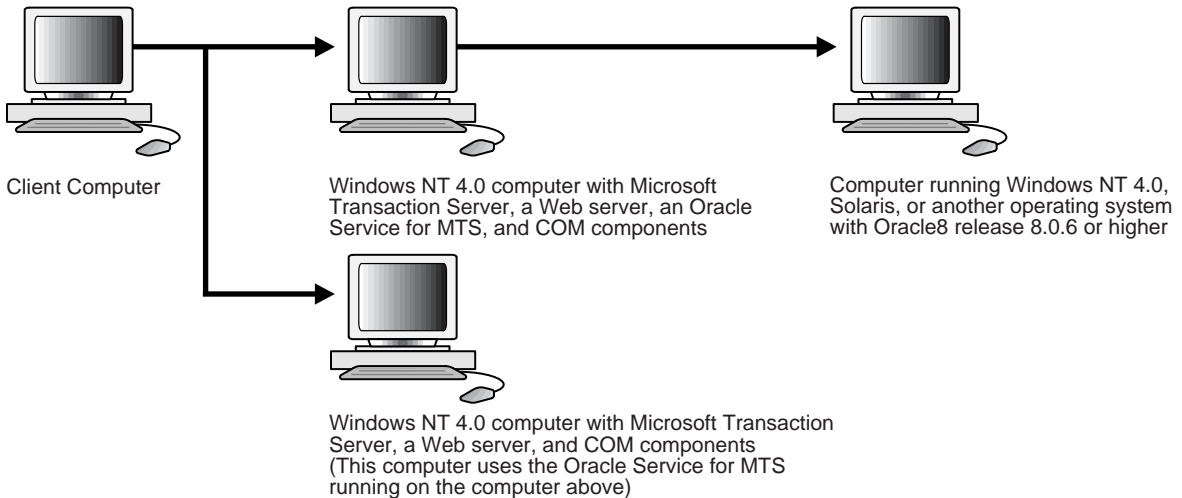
Client Computer

Windows NT 4.0 computer with Microsoft Transaction Server, a Web server, an Oracle Service for MTS, and COM components

Computer running Windows NT 4.0, Solaris, or another operating system with Oracle8 release 8.0.6 or higher

Windows NT 4.0 computer with Microsoft Transaction Server, a Web server, and COM components (This computer uses the Oracle Service for MTS running on the computer above)